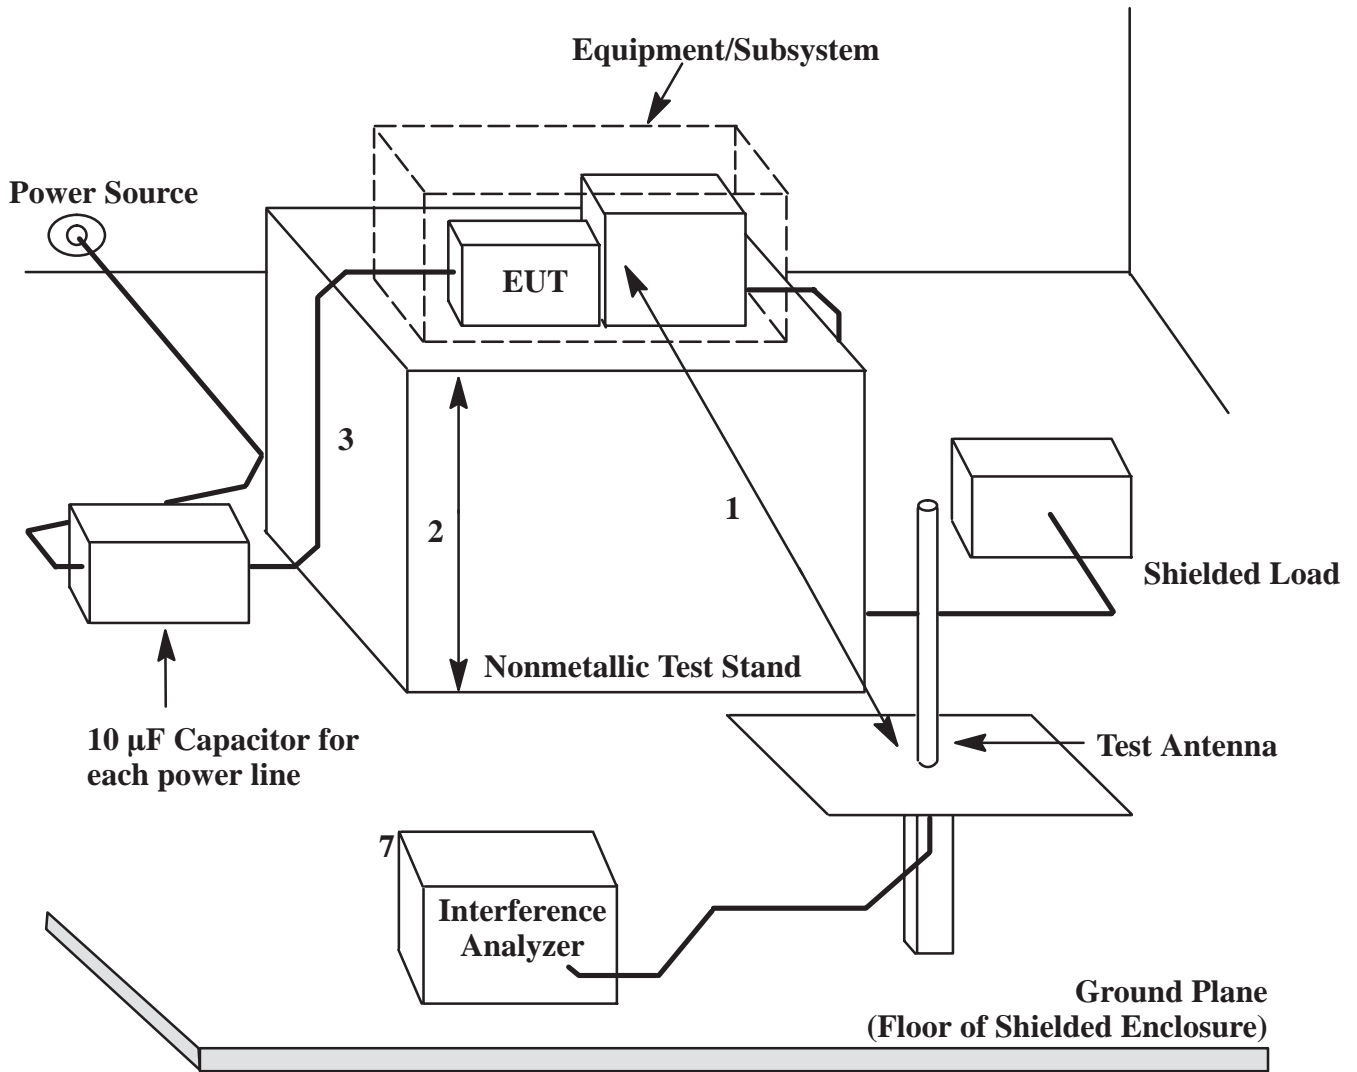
Equipment/Subsystem

Power Source

EUT

3

2

1

Shielded Load

Nonmetallic Test Stand

10 µF Capacitor for each power line

Test Antenna

7

Interference Analyzer

Ground Plane (Floor of Shielded Enclosure)